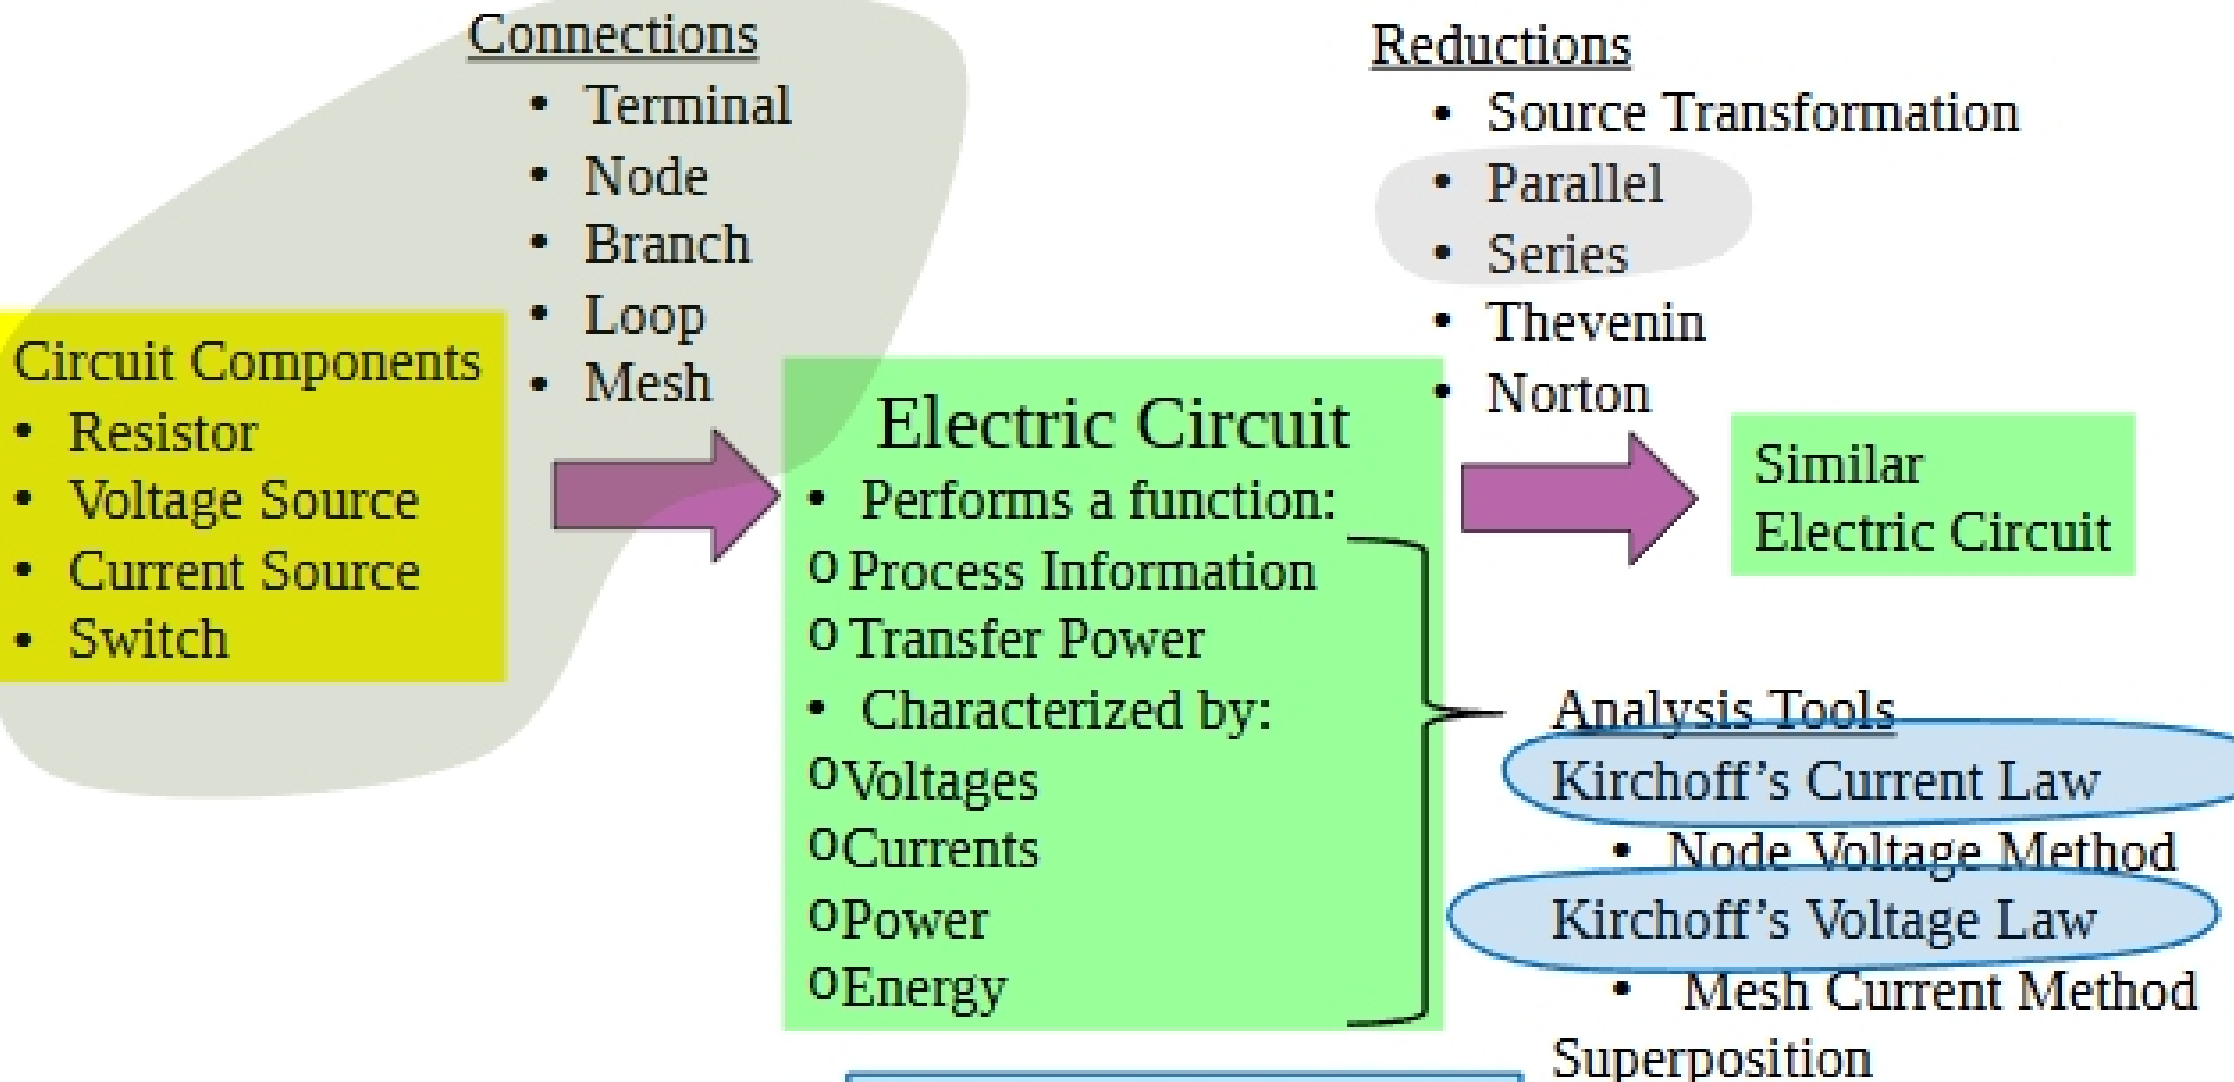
Connections
- Terminal
- Node
- Branch
- Loop
- Mesh

Reductions
- Source Transformation
- Parallel
- Series
- Thevenin
- Norton

Circuit Components
- Resistor
- Voltage Source
- Current Source
- Switch

Electric Circuit
- Performs a function:
o Process Information
o Transfer Power
- Characterized by:
o Voltages
o Currents
o Power
o Energy

Similar Electric Circuit

Analysis Tools
Kirchoff's Current Law
- Node Voltage Method
Kirchoff's Voltage Law
- Mesh Current Method
Superposition